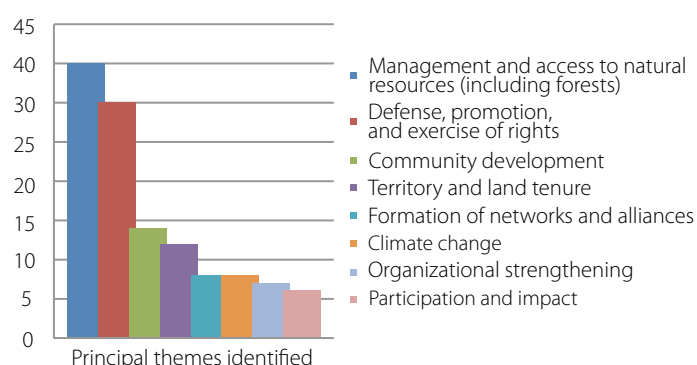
45
40
35
30
25
20
15
10
5
0

Principal themes identified

Management and access to natural resources (including forests)
Defense, promotion, and exercise of rights
Community development
Territory and land tenure
Formation of networks and alliances
Climate change
Organizational strengthening
Participation and impact